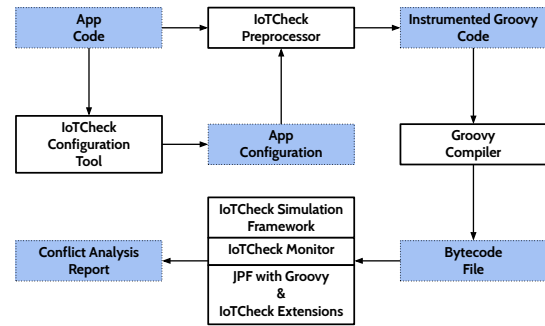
App Code

IoTCheck Preprocessor

Instrumented Groovy Code

IoTCheck Configuration Tool

App Configuration

Groovy Compiler

IoTCheck Simulation Framework

IoTCheck Monitor

JPF with Groovy & IoTCheck Extensions

Conflict Analysis Report

Bytecode File